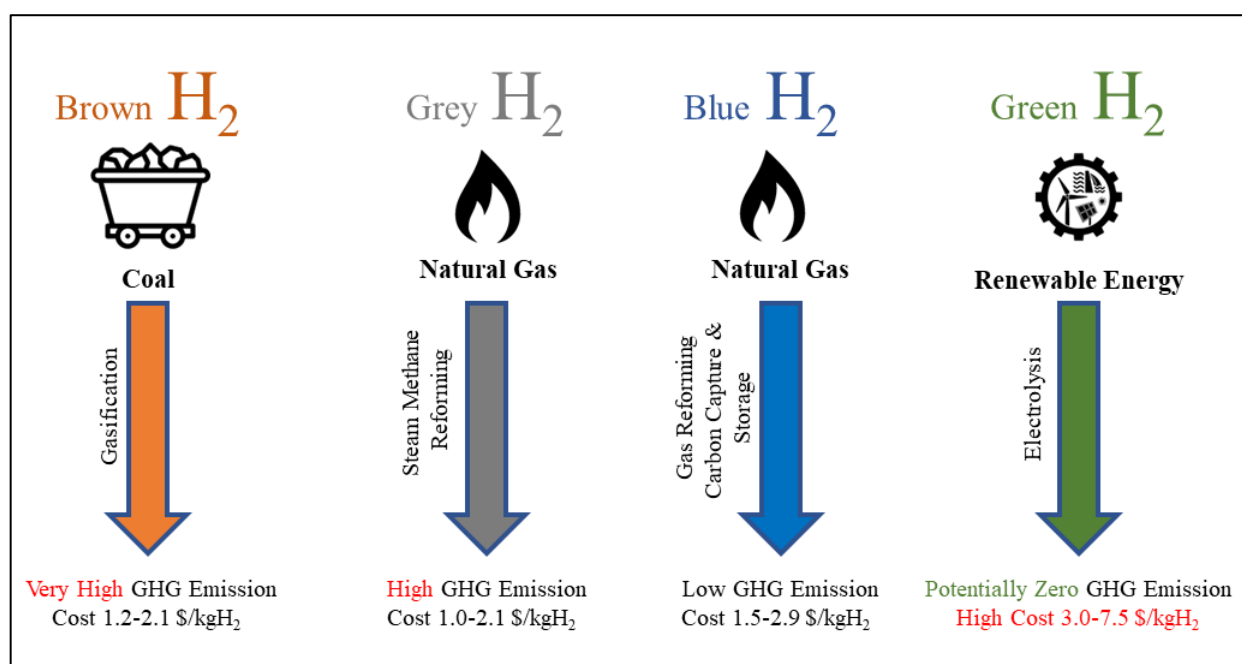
Brown $H_2$

Coal

Gasification

Very High GHG Emission
Cost 1.2-2.1 \$/kg$H_2$

Grey $H_2$

Natural Gas

Steam Methane Reforming

High GHG Emission
Cost 1.0-2.1 \$/kg$H_2$

Blue $H_2$

Natural Gas

Gas Reforming Carbon Capture & Storage

Low GHG Emission
Cost 1.5-2.9 \$/kg$H_2$

Green $H_2$

Renewable Energy

Electrolysis

Potentially Zero GHG Emission
High Cost 3.0-7.5 \$/kg$H_2$